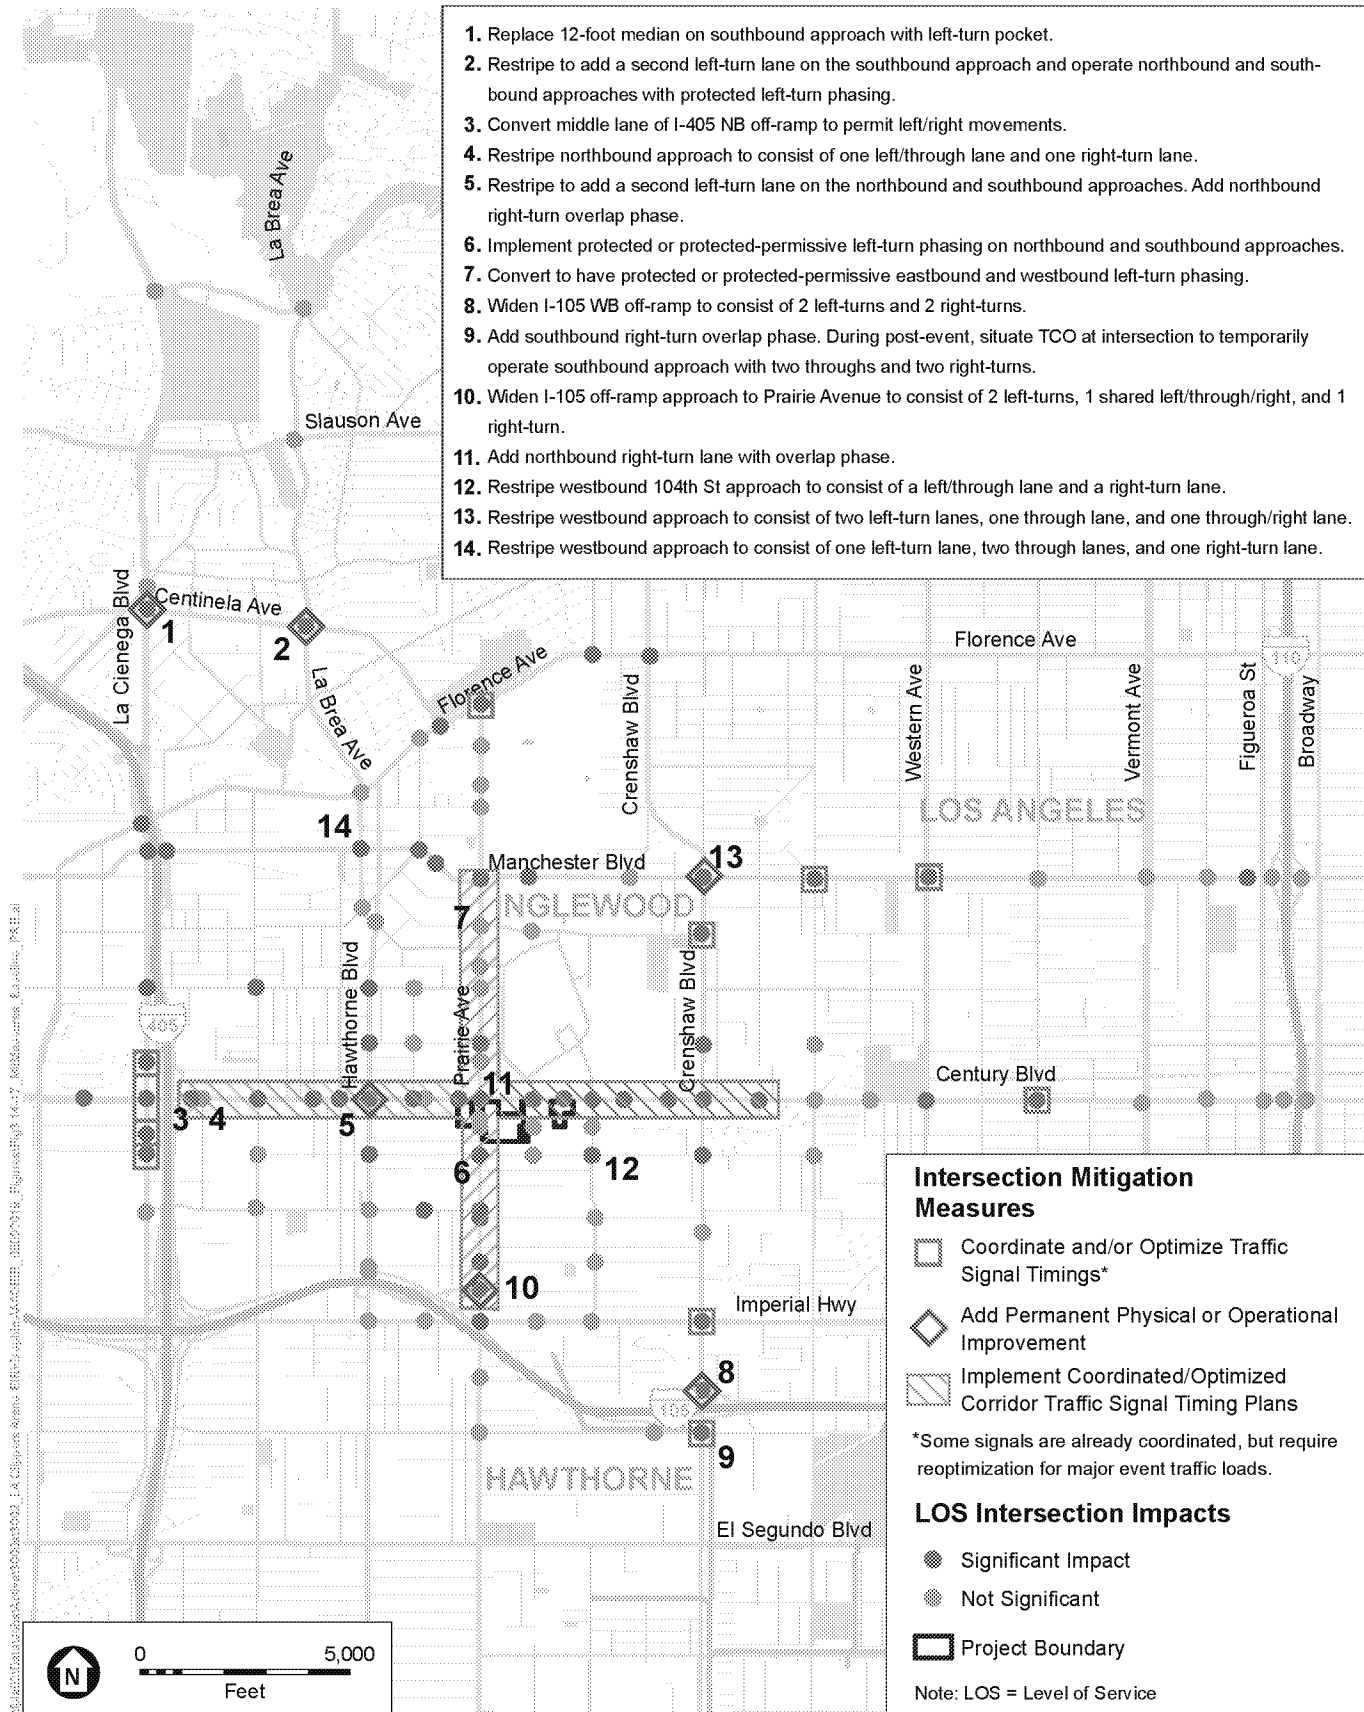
1. Replace 12-foot median on southbound approach with left-turn pocket.
2. Restripe to add a second left-turn lane on the southbound approach and operate northbound and southbound approaches with protected left-turn phasing.
3. Convert middle lane of I-405 NB off-ramp to permit left/right movements.
4. Restripe northbound approach to consist of one left/through lane and one right-turn lane.
5. Restripe to add a second left-turn lane on the northbound and southbound approaches. Add northbound right-turn overlap phase.
6. Implement protected or protected-permissive left-turn phasing on northbound and southbound approaches.
7. Convert to have protected or protected-permissive eastbound and westbound left-turn phasing.
8. Widen I-105 WB off-ramp to consist of 2 left-turns and 2 right-turns.
9. Add southbound right-turn overlap phase. During post-event, situate TCO at intersection to temporarily operate southbound approach with two throughs and two right-turns.
10. Widen I-105 off-ramp approach to Prairie Avenue to consist of 2 left-turns, 1 shared left/through/right, and 1 right-turn.
11. Add northbound right-turn lane with overlap phase.
12. Restripe westbound 104th St approach to consist of a left/through lane and a right-turn lane.
13. Restripe westbound approach to consist of two left-turn lanes, one through lane, and one through/right lane.
14. Restripe westbound approach to consist of one left-turn lane, two through lanes, and one right-turn lane.

La Brea Ave
Slauson Ave
La Cienega Blvd
Centinela Ave
1
2
La Brea Ave
Florence Ave
Florence Ave
Crenshaw Blvd
Western Ave
Vermont Ave
Figueroa St
Broadway
110
LOS ANGELES
14
Manchester Blvd
13
7
INGLEWOOD
405
Hawthorne Blvd
Prairie Ave
Crenshaw Blvd
11
Century Blvd
3
4
5
6
12
10
Imperial Hwy
8
105
9
HAWTHORNE
El Segundo Blvd
N
0
5,000
Feet

Intersection Mitigation Measures
Coordinate and/or Optimize Traffic Signal Timings*
Add Permanent Physical or Operational Improvement
Implement Coordinated/Optimized Corridor Traffic Signal Timing Plans
*Some signals are already coordinated, but require reoptimization for major event traffic loads.
LOS Intersection Impacts
Significant Impact
Not Significant
Project Boundary
Note: LOS = Level of Service